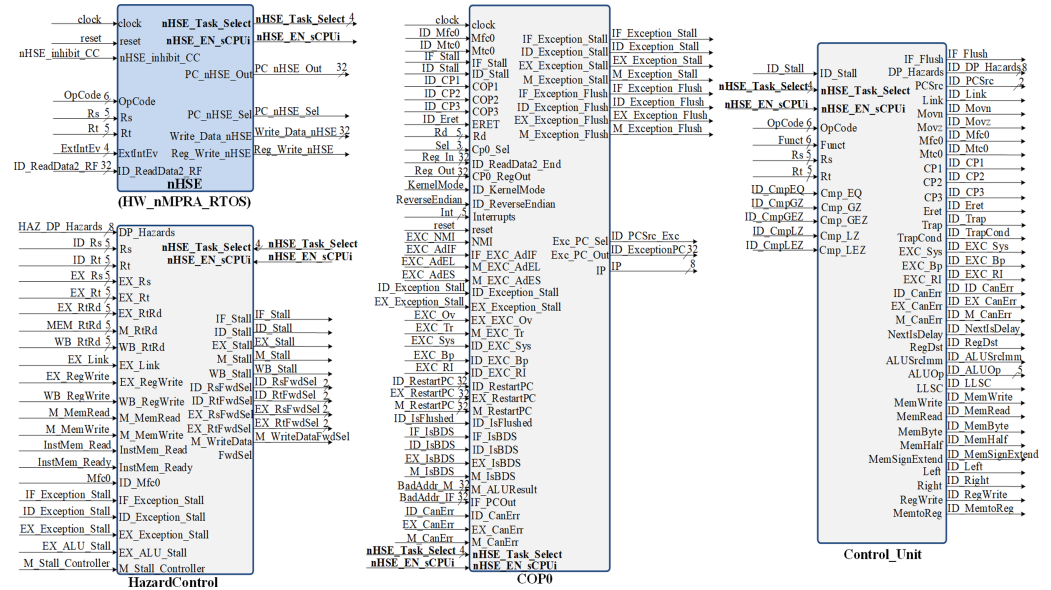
clock
reset
nHSE_inhibit_CC
clock
reset
nHSE_inhibit_CC
nHSE_Task_Select
nHSE_EN_sCPUi
nHSE_Task_Select 4
nHSE_EN_sCPUi
PC_nHSE_Out
PC_nHSE_Out 32
OpCode 6
Rs 5
Rt 5
ExtIntEv 4
ID_ReadData2_RF 32
OpCode
Rs
Rt
ExtIntEv
ID_ReadData2_RF
PC_nHSE_Sel
Write_Data_nHSE
Reg_Write_nHSE
PC_nHSE_Sel
Write_Data_nHSE 32
Reg_Write_nHSE
nHSE
(HW_nMPRA_RTOS)

HAZ_DP_Hazards 8
ID_Rs 5
ID_Rt 5
EX_Rs 5
EX_Rt 5
EX_RtRd 5
MEM_RtRd 5
WB_RtRd 5
EX_Link
EX_RegWrite
WB_RegWrite
M_MemRead
M_MemWrite
InstMem_Read
InstMem_Ready
Mfc0
IF_Exception_Stall
ID_Exception_Stall
EX_Exception_Stall
EX_ALU_Stall
M_Stall_Controller
DP_Hazards
Rs
Rt
EX_Rs
EX_Rt
EX_RtRd
M_RtRd
WB_RtRd
EX_Link
EX_RegWrite
WB_RegWrite
M_MemRead
M_MemWrite
InstMem_Read
InstMem_Ready
ID_Mfc0
IF_Exception_Stall
ID_Exception_Stall
EX_Exception_Stall
EX_ALU_Stall
M_Stall_Controller
nHSE_Task_Select
nHSE_EN_sCPUi
4 nHSE_Task_Select
nHSE_EN_sCPUi
IF_Stall
ID_Stall
EX_Stall
M_Stall
WB_Stall
ID_RsFwdSel
ID_RtFwdSel
EX_RsFwdSel
EX_RtFwdSel
M_WriteData
FwdSel
IF_Stall
ID_Stall
EX_Stall
M_Stall
WB_Stall
ID_RsFwdSel 2
ID_RtFwdSel 2
EX_RsFwdSel 2
EX_RtFwdSel 2
M_WriteDataFwdSel
HazardControl

clock
ID_Mfc0
ID_Mtc0
IF_Stall
ID_Stall
ID_CP1
ID_CP2
ID_CP3
ID_Eret
Rd 5
Sel 3
Reg_In 32
Reg_Out 32
KernelMode
ReverseEndian
Int 5
reset
EXC_NMI
EXC_AdIF
EXC_AdEL
EXC_AdES
ID_Exception_Stall
EX_Exception_Stall
EXC_Ov
EXC_Tr
EXC_Sys
EXC_Bp
EXC_RI
ID_RestartPC 32
EX_RestartPC 32
M_RestartPC 32
ID_IsFlushed
IF_IsBDS
ID_IsBDS
EX_IsBDS
M_IsBDS
BadAddr_M 32
BadAddr_IF 32
ID_CanErr
EX_CanErr
M_CanErr
nHSE_Task_Select 4
nHSE_EN_sCPUi
clock
Mfc0
Mtc0
IF_Stall
ID_Stall
COP1
COP2
COP3
ERET
Rd
Cp0_Sel
ID_ReadData2_End
CP0_RegOut
ID_KernelMode
ID_ReverseEndian
Interrupts
reset
NMI
IF_EXC_AdIF
M_EXC_AdEL
M_EXC_AdES
ID_Exception_Stall
EX_Exception_Stall
EX_EXC_Ov
M_EXC_Tr
ID_EXC_Sys
ID_EXC_Bp
ID_EXC_RI
ID_RestartPC
EX_RestartPC
M_RestartPC
ID_IsFlushed
IF_IsBDS
ID_IsBDS
EX_IsBDS
M_IsBDS
M_ALUResult
IF_PCOut
ID_CanErr
EX_CanErr
M_CanErr
nHSE_Task_Select
nHSE_EN_sCPUi
IF_Exception_Stall
ID_Exception_Stall
EX_Exception_Stall
M_Exception_Stall
IF_Exception_Flush
ID_Exception_Flush
EX_Exception_Flush
M_Exception_Flush
IF_Exception_Stall
ID_Exception_Stall
EX_Exception_Stall
M_Exception_Stall
IF_Exception_Flush
ID_Exception_Flush
EX_Exception_Flush
M_Exception_Flush
Exc_PC_Sel
Exc_PC_Out
IP
ID_PCSrc_Exc
ID_ExceptionPC 32
IP 8
COP0

ID_Stall
nHSE_Task_Select 4
nHSE_EN_sCPUi
OpCode 6
Funct 6
Rs 5
Rt 5
ID_CmpEQ
ID_CmpGZ
ID_CmpGEZ
ID_CmpLZ
ID_CmpLEZ
ID_Stall
nHSE_Task_Select
nHSE_EN_sCPUi
OpCode
Funct
Rs
Rt
Cmp_EQ
Cmp_GZ
Cmp_GEZ
Cmp_LZ
Cmp_LEZ
IF_Flush
DP_Hazards
PCSrc
Link
Movn
Movz
Mfc0
Mtc0
CP1
CP2
CP3
Eret
Trap
TrapCond
EXC_Sys
EXC_Bp
EXC_RI
ID_CanErr
EX_CanErr
M_CanErr
NextIsDelay
RegDst
ALUSrcImm
ALUOp
LLSC
MemWrite
MemRead
MemByte
MemHalf
MemSignExtend
Left
Right
RegWrite
MemtoReg
IF_Flush
ID_DP_Hazards 8
ID_PCSrc 2
ID_Link
ID_Movn
ID_Movz
ID_Mfc0
ID_Mtc0
ID_CP1
ID_CP2
ID_CP3
ID_Eret
ID_Trap
ID_TrapCond
ID_EXC_Sys
ID_EXC_Bp
ID_EXC_RI
ID_ID_CanErr
ID_EX_CanErr
ID_M_CanErr
ID_NextIsDelay
ID_RegDst
ID_ALUSrcImm
ID_ALUOp 5
ID_LLSC
ID_MemWrite
ID_MemRead
ID_MemByte
ID_MemHalf
ID_MemSignExtend
ID_Left
ID_Right
ID_RegWrite
ID_MemtoReg
Control_Unit